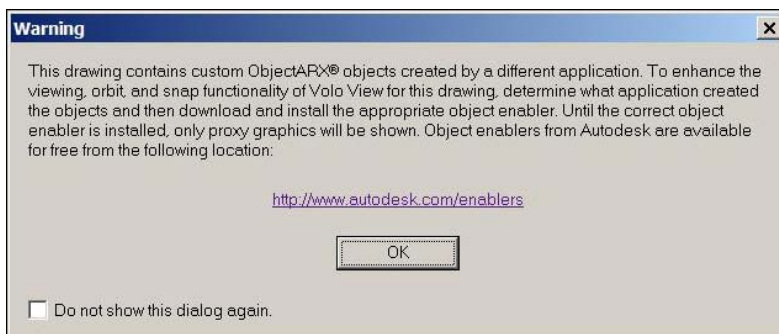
Warning

×

This drawing contains custom ObjectARX® objects created by a different application. To enhance the viewing, orbit, and snap functionality of Volo View for this drawing, determine what application created the objects and then download and install the appropriate object enabler. Until the correct object enabler is installed, only proxy graphics will be shown. Object enablers from Autodesk are available for free from the following location:

http://www.autodesk.com/enablers

OK

Do not show this dialog again.